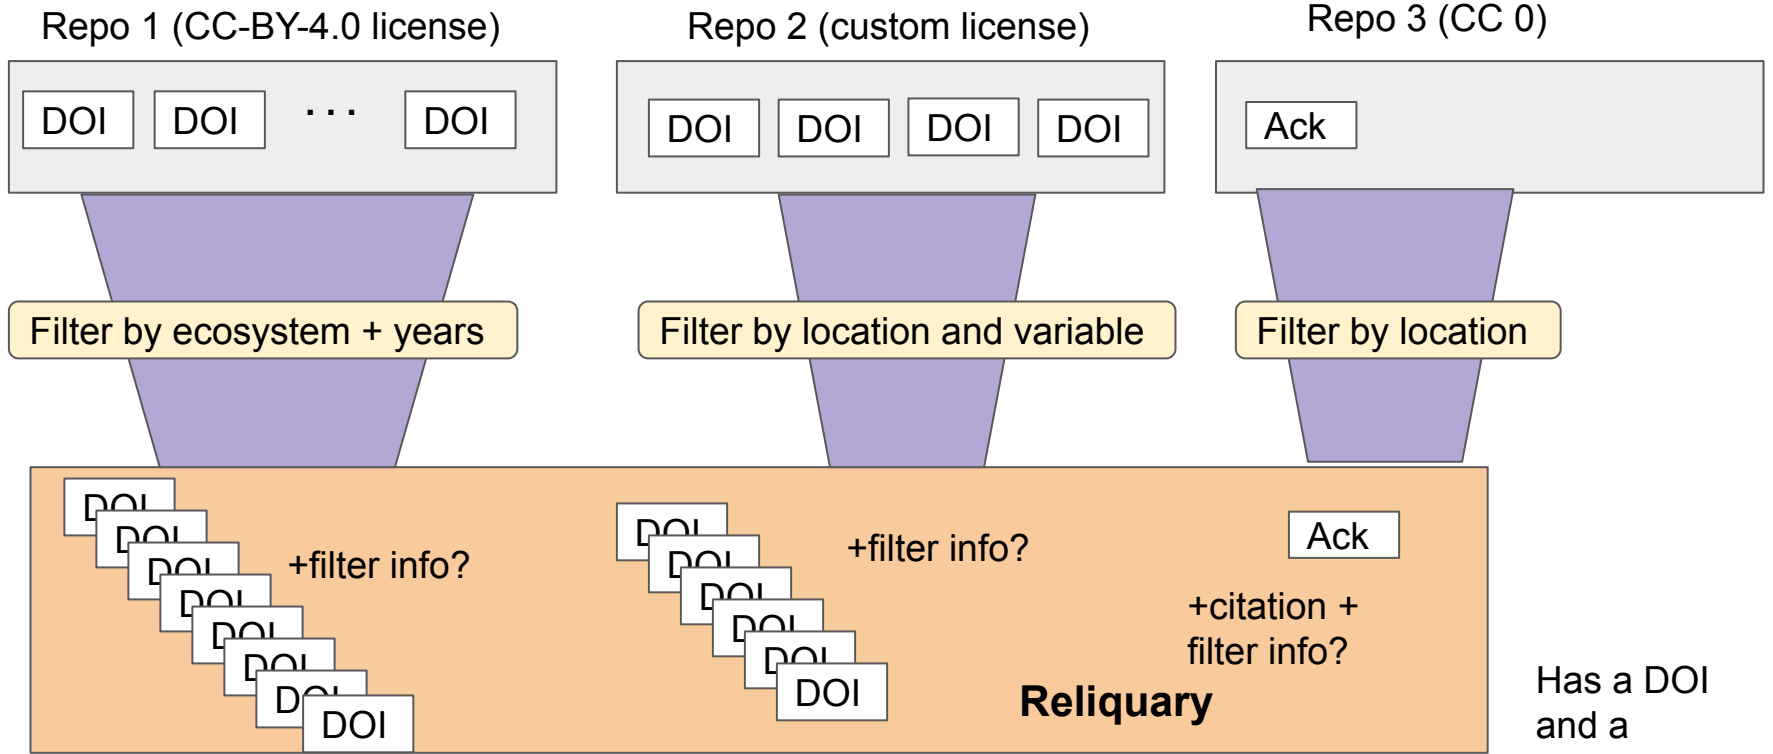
Repo 1 (CC-BY-4.0 license)

DOI DOI . . . DOI

Repo 2 (custom license)

DOI DOI DOI DOI

Repo 3 (CC 0)

Ack

Filter by ecosystem + years

Filter by location and variable

Filter by location

DOI DOI DOI DOI DOI DOI DOI DOI

+filter info?

DOI DOI DOI DOI DOI DOI

+filter info?

Ack

+citation + filter info?

Reliquary

Has a DOI and a